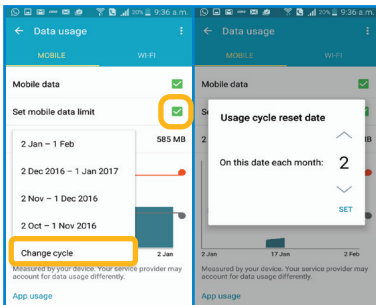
30% 9:36 a.m.

← Data usage

MOBILE WI-FI

Mobile data

Set mobile data limit

2 Jan – 1 Feb

585 MB

2 Dec 2016 – 1 Jan 2017

2 Nov – 1 Dec 2016

2 Oct – 1 Nov 2016

Change cycle

Measured by your device. Your service provider may account for data usage differently.

App usage

22% 9:36 a.m.

← Data usage

MOBILE WI-FI

Mobile data

Usage cycle reset date

On this date each month: 2

SET

2 Jan 17 Jan 2 Feb

Measured by your device. Your service provider may account for data usage differently.

App usage